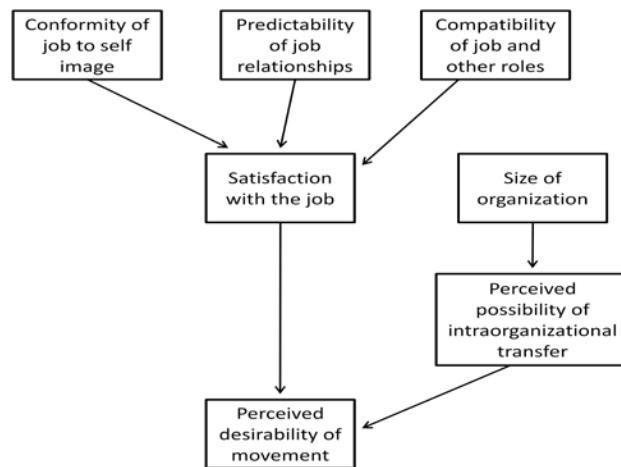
Conformity of job to self image

Predictability of job relationships

Compatibility of job and other roles

Satisfaction with the job

Size of organization

Perceived possibility of intraorganizational transfer

Perceived desirability of movement